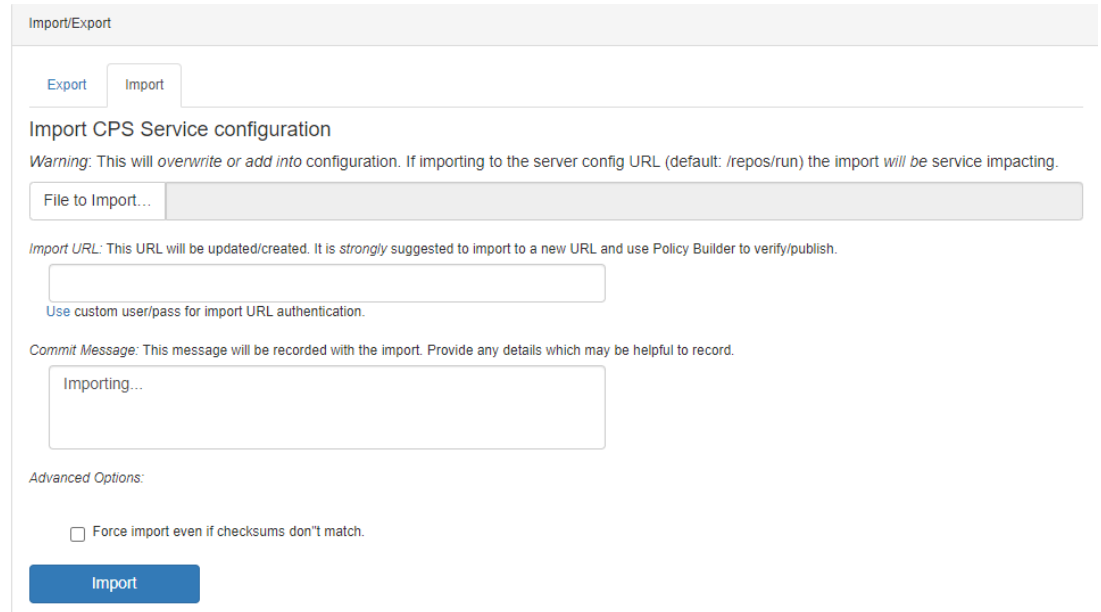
Import/Export

Export Import

Import CPS Service configuration

Warning: This will overwrite or add into configuration. If importing to the server config URL (default: /repos/run) the import will be service impacting.

File to Import...

Import URL: This URL will be updated/created. It is strongly suggested to import to a new URL and use Policy Builder to verify/publish.

Use custom user/pass for import URL authentication.

Commit Message: This message will be recorded with the import. Provide any details which may be helpful to record.

Importing...

Advanced Options:

Force import even if checksums don"t match.

Import